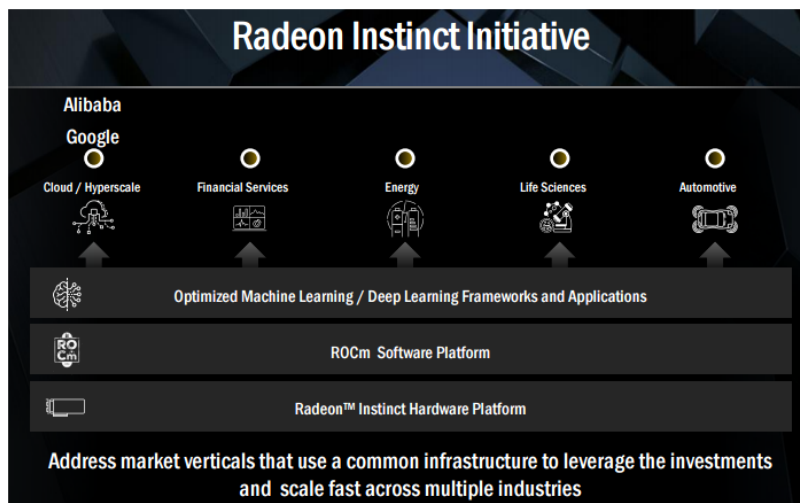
Radeon Instinct Initiative

Alibaba
Google

Cloud / Hyperscale

Financial Services

Energy

Life Sciences

Automotive

Optimized Machine Learning / Deep Learning Frameworks and Applications

ROCm

ROCm Software Platform

Radeon™ Instinct Hardware Platform

Address market verticals that use a common infrastructure to leverage the investments and scale fast across multiple industries